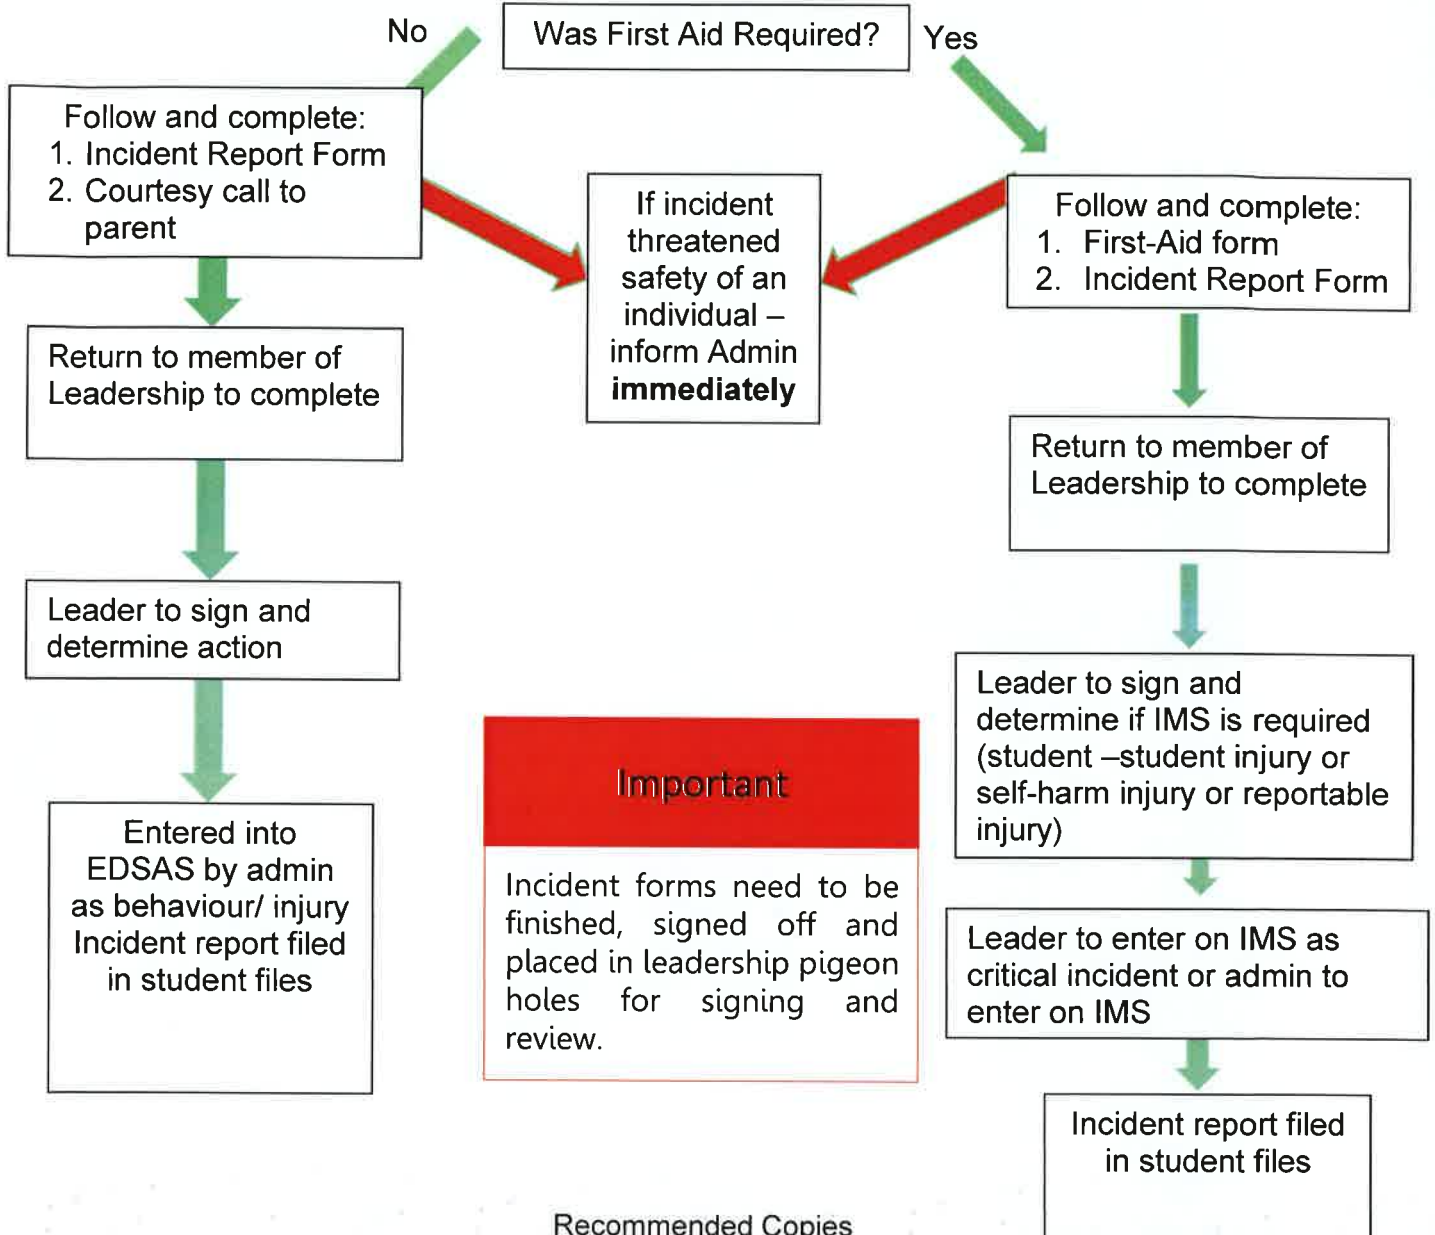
Was First Aid Required?

No

Yes

Follow and complete:
1. Incident Report Form
2. Courtesy call to parent

If incident threatened safety of an individual – inform Admin **immediately**

Follow and complete:
1. First-Aid form
2. Incident Report Form

Return to member of Leadership to complete

Return to member of Leadership to complete

Leader to sign and determine action

Leader to sign and determine if IMS is required (student –student injury or self-harm injury or reportable injury)

Entered into EDSAS by admin as behaviour/ injury Incident report filed in student files

Important

Incident forms need to be finished, signed off and placed in leadership pigeon holes for signing and review.

Leader to enter on IMS as critical incident or admin to enter on IMS

Incident report filed in student files

Recommended Copies